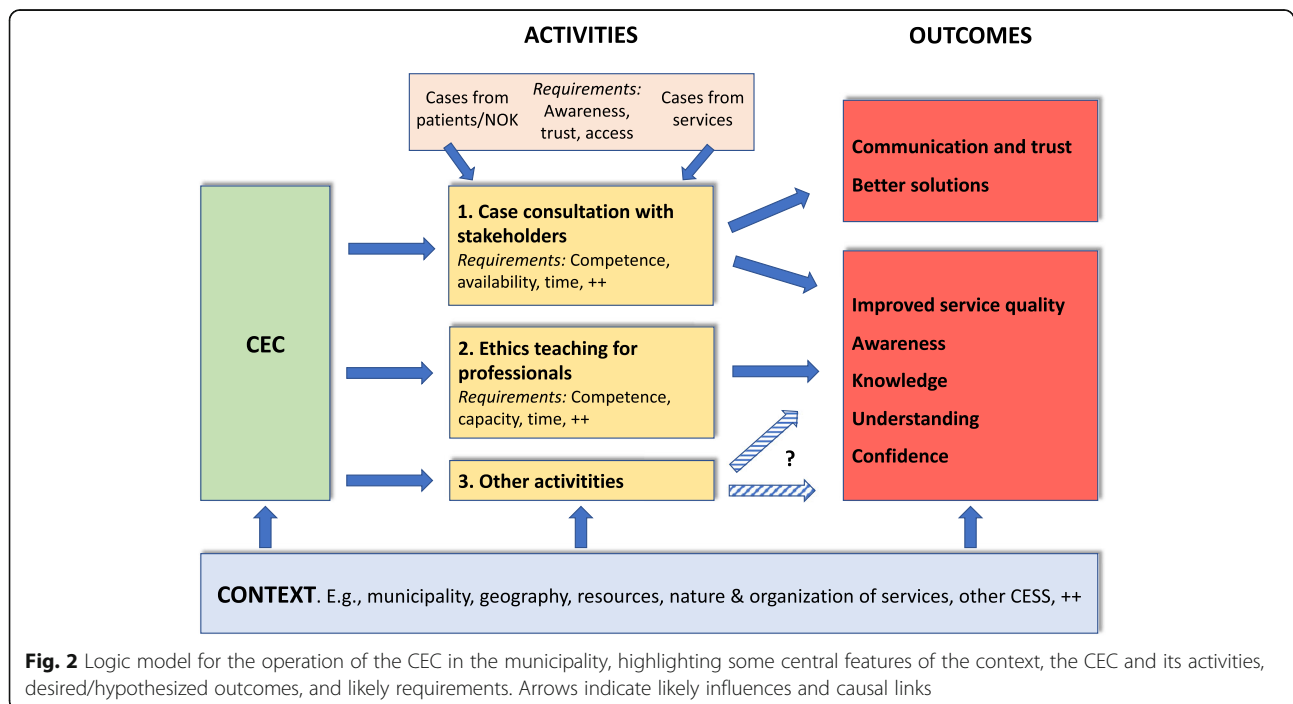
ACTIVITIES

OUTCOMES

Cases from patients/NOK

*Requirements:* Awareness, trust, access

Cases from services

CEC

1. Case consultation with stakeholders
*Requirements:* Competence, availability, time, ++

2. Ethics teaching for professionals
*Requirements:* Competence, capacity, time, ++

3. Other activitities

?

Communication and trust
Better solutions

Improved service quality
Awareness
Knowledge
Understanding
Confidence

CONTEXT. E.g., municipality, geography, resources, nature & organization of services, other CESS, ++

Fig. 2 Logic model for the operation of the CEC in the municipality, highlighting some central features of the context, the CEC and its activities, desired/hypothesized outcomes, and likely requirements. Arrows indicate likely influences and causal links